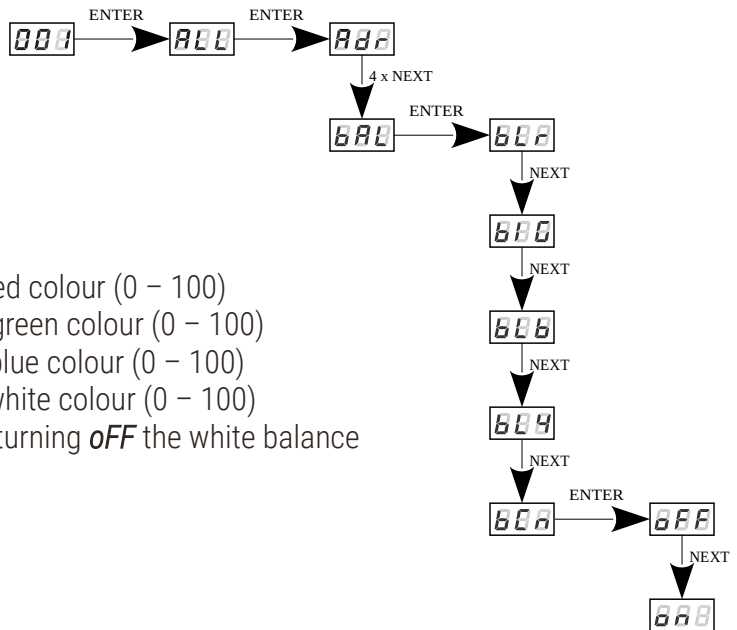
001 ENTER ALL ENTER Adr

4 x NEXT

bAL ENTER btr

NEXT

btG

NEXT

btb

NEXT

btH

NEXT

btn ENTER oFF

NEXT

on

ed colour (0 – 100)
green colour (0 – 100)
lue colour (0 – 100)
vhite colour (0 – 100)
turning *oFF* the white balance